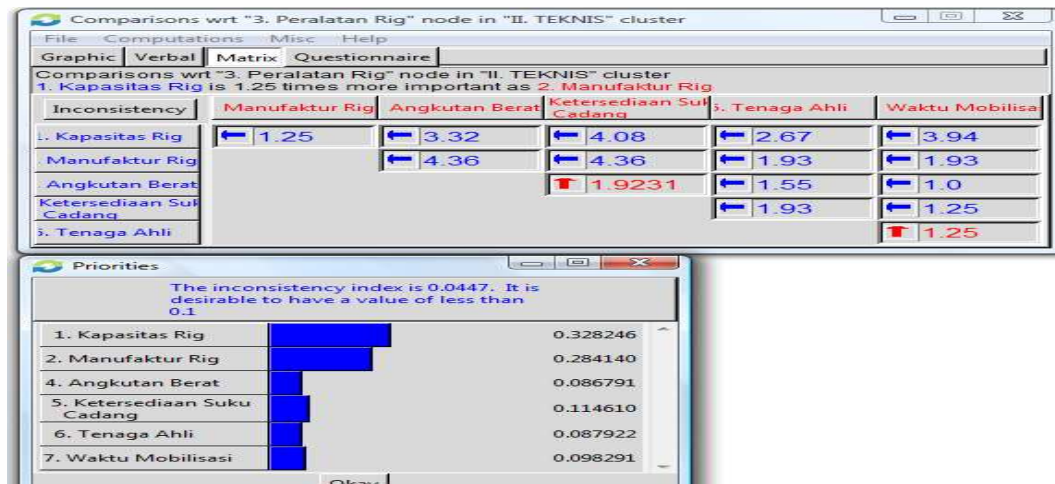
Comparisons wrt "3. Peralatan Rig" node in "II. TEKNIS" cluster

File Computations Misc Help

Graphic Verbal Matrix Questionnaire

Comparisons wrt "3. Peralatan Rig" node in "II. TEKNIS" cluster
1. Kapasitas Rig is 1.25 times more important as 2. Manufaktur Rig

| Inconsistency | Manufaktur Rig | Angkutan Berat | Ketersediaan Suku Cadang | 6. Tenaga Ahli | Waktu Mobilisa |
|---|---|---|---|---|---|
| 1. Kapasitas Rig | 1.25 | 3.32 | 4.08 | 2.67 | 3.94 |
| Manufaktur Rig | | 4.36 | 4.36 | 1.93 | 1.93 |
| Angkutan Berat | | | 1.9231 | 1.55 | 1.0 |
| Ketersediaan Suku Cadang | | | | 1.93 | 1.25 |
| 6. Tenaga Ahli | | | | | 1.25 |

Priorities

The inconsistency index is 0.0447. It is desirable to have a value of less than 0.1

| | |
|---|---|
| 1. Kapasitas Rig | 0.328246 |
| 2. Manufaktur Rig | 0.284140 |
| 4. Angkutan Berat | 0.086791 |
| 5. Ketersediaan Suku Cadang | 0.114610 |
| 6. Tenaga Ahli | 0.087922 |
| 7. Waktu Mobilisasi | 0.098291 |

Okay